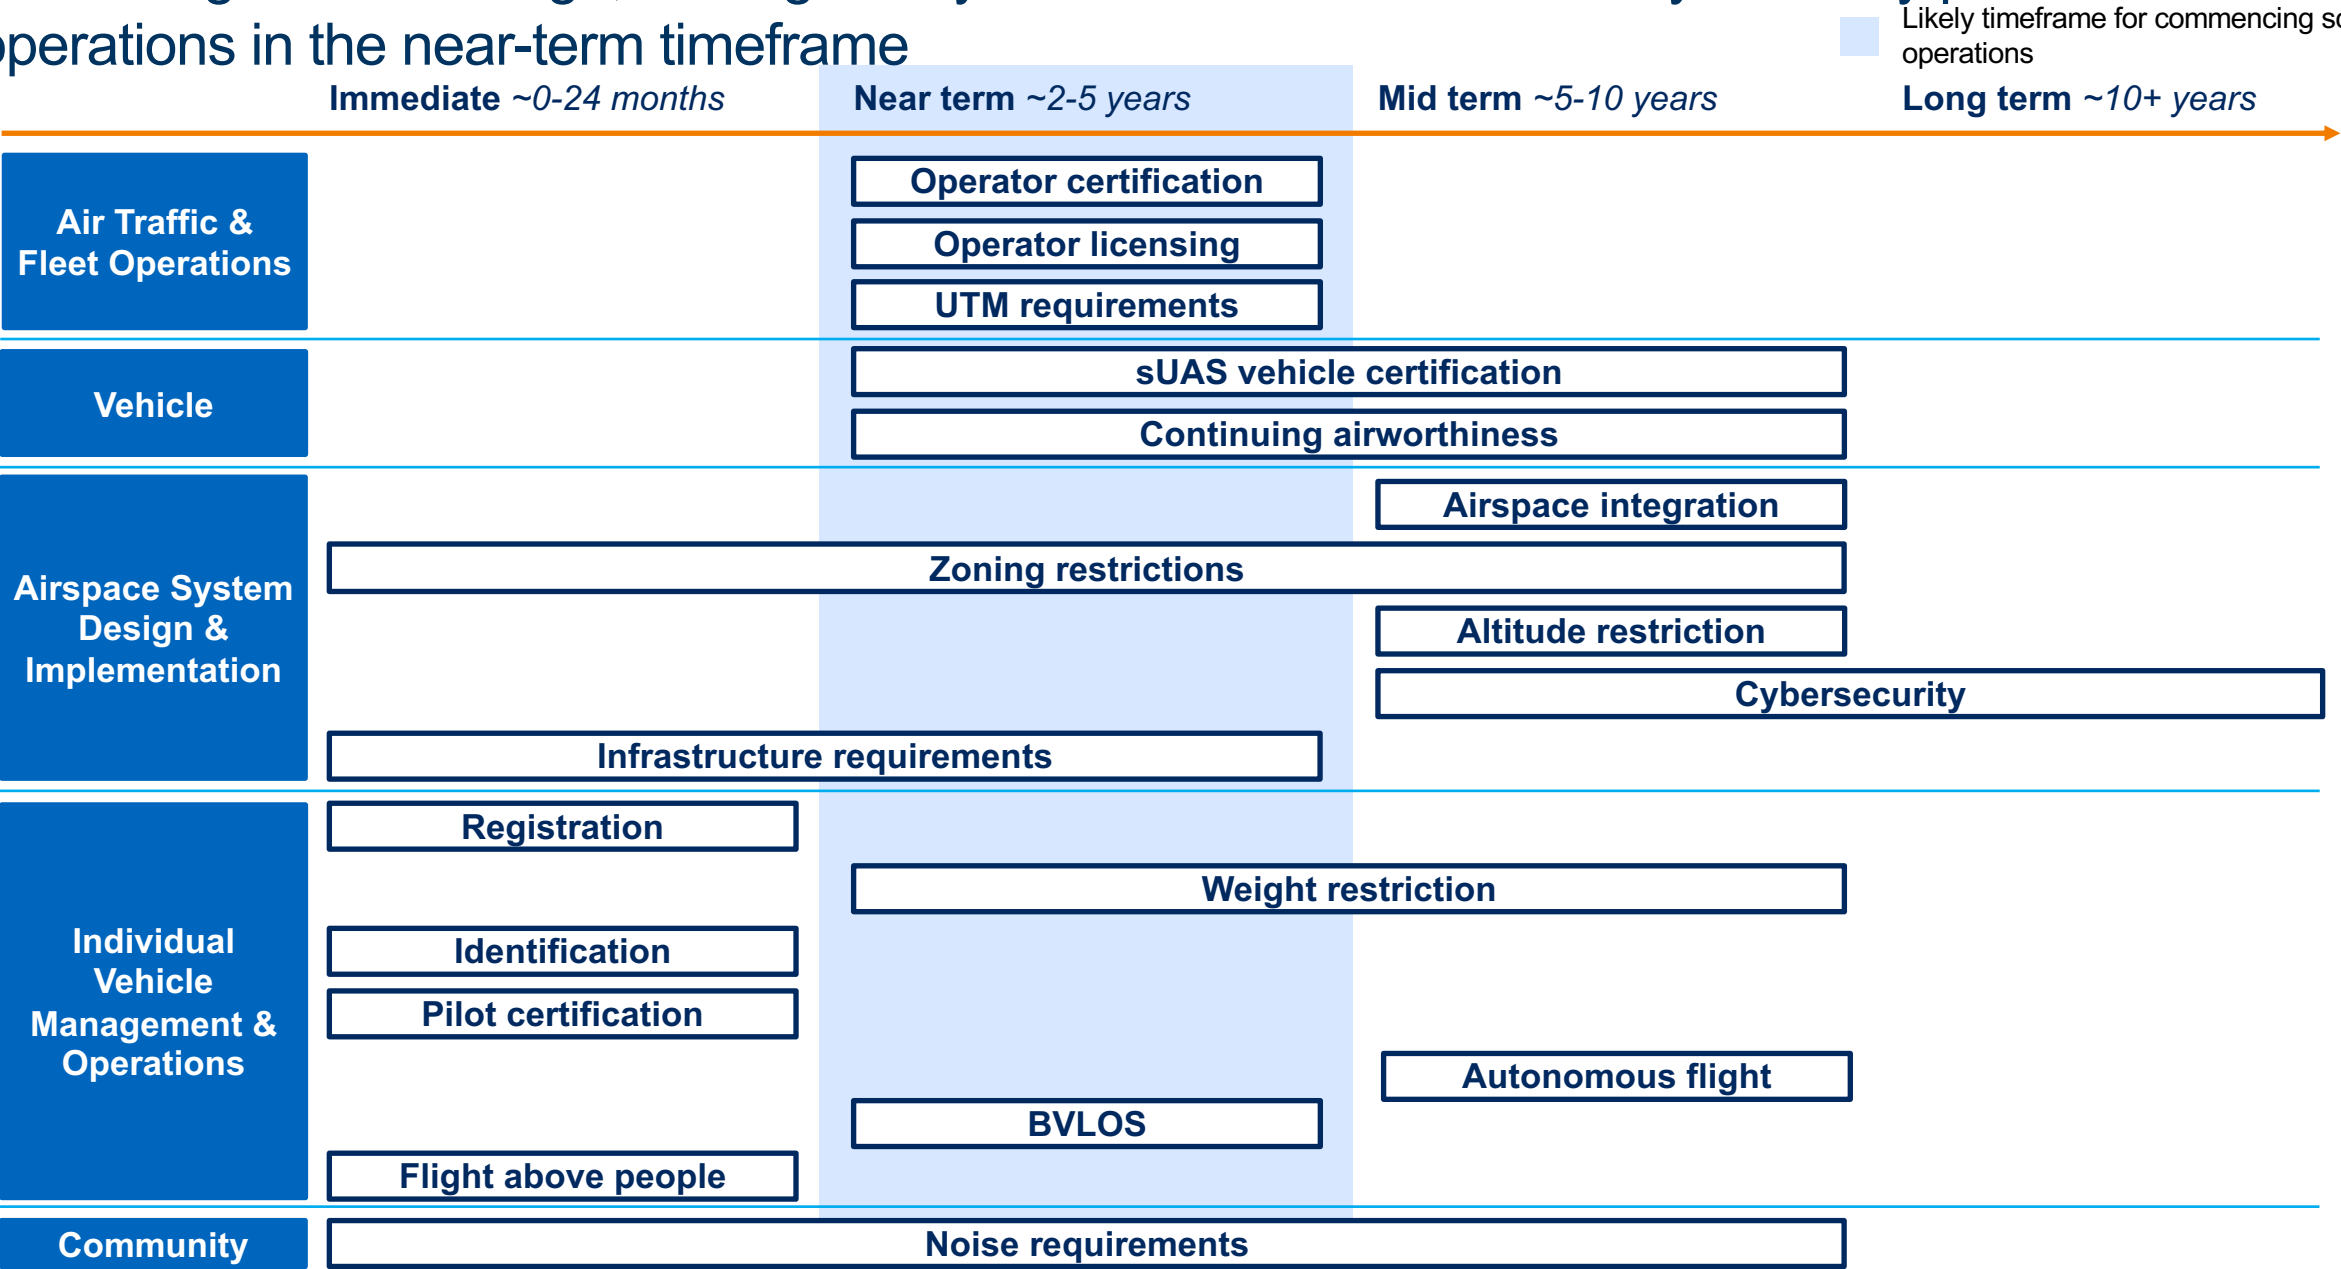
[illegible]perations in the near-term timeframe

Likely timeframe for commencing sc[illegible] operations

Immediate ~0-24 months
Near term ~2-5 years
Mid term ~5-10 years
Long term ~10+ years

Air Traffic & Fleet Operations
Operator certification
Operator licensing
UTM requirements

Vehicle
sUAS vehicle certification
Continuing airworthiness

Airspace System Design & Implementation
Airspace integration
Zoning restrictions
Altitude restriction
Cybersecurity
Infrastructure requirements

Individual Vehicle Management & Operations
Registration
Weight restriction
Identification
Pilot certification
Autonomous flight
BVLOS
Flight above people

Community
Noise requirements